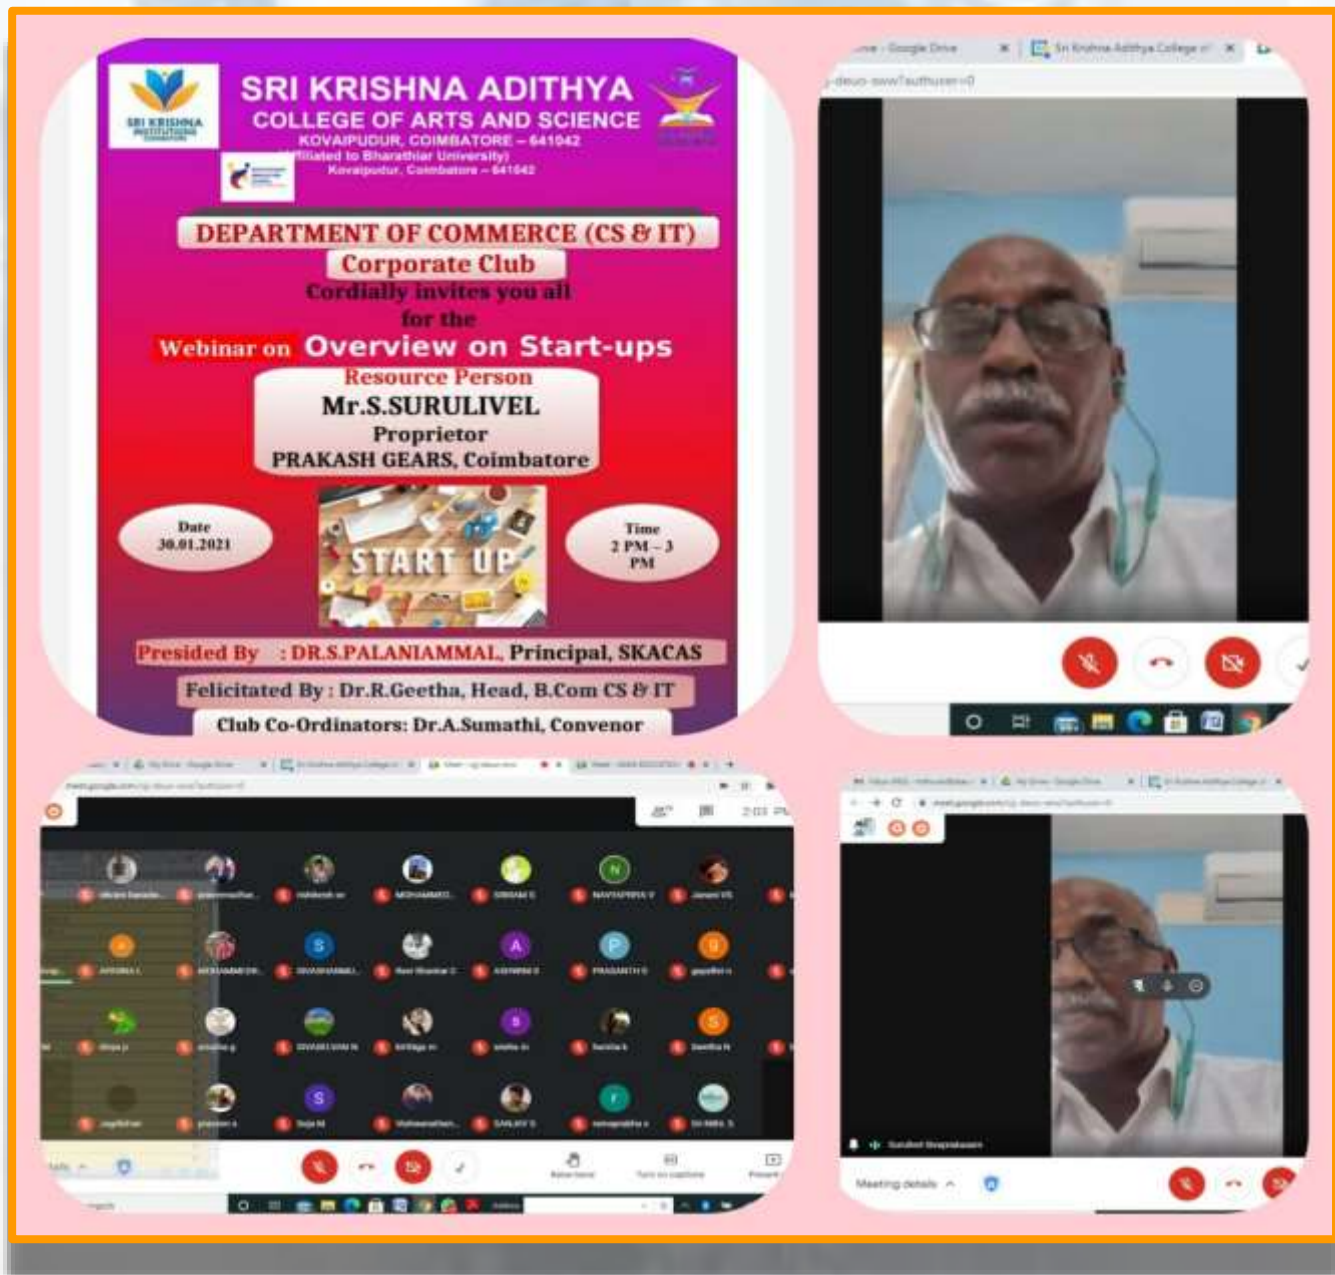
SRI KRISHNA INSTITUTIONS

SRI KRISHNA ADITHYA
COLLEGE OF ARTS AND SCIENCE
KOVAIPUDUR, COIMBATORE – 641042
(Affiliated to Bharathiar University)
Kovaipudur, Coimbatore – 641042

DEPARTMENT OF COMMERCE (CS & IT)
Corporate Club
Cordially invites you all
for the
Webinar on Overview on Start-ups
Resource Person
Mr.S.SURULIVEL
Proprietor
PRAKASH GEARS, Coimbatore

Date
30.01.2021

START UP

Time
2 PM – 3 PM

Presided By : DR.S.PALANIAMMAL, Principal, SKACAS
Felicitated By : Dr.R.Geetha, Head, B.Com CS & IT
Club Co-Ordinators: Dr.A.Sumathi, Convenor

Sri Krishna Adithya College

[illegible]

2:03 PM

Meeting details